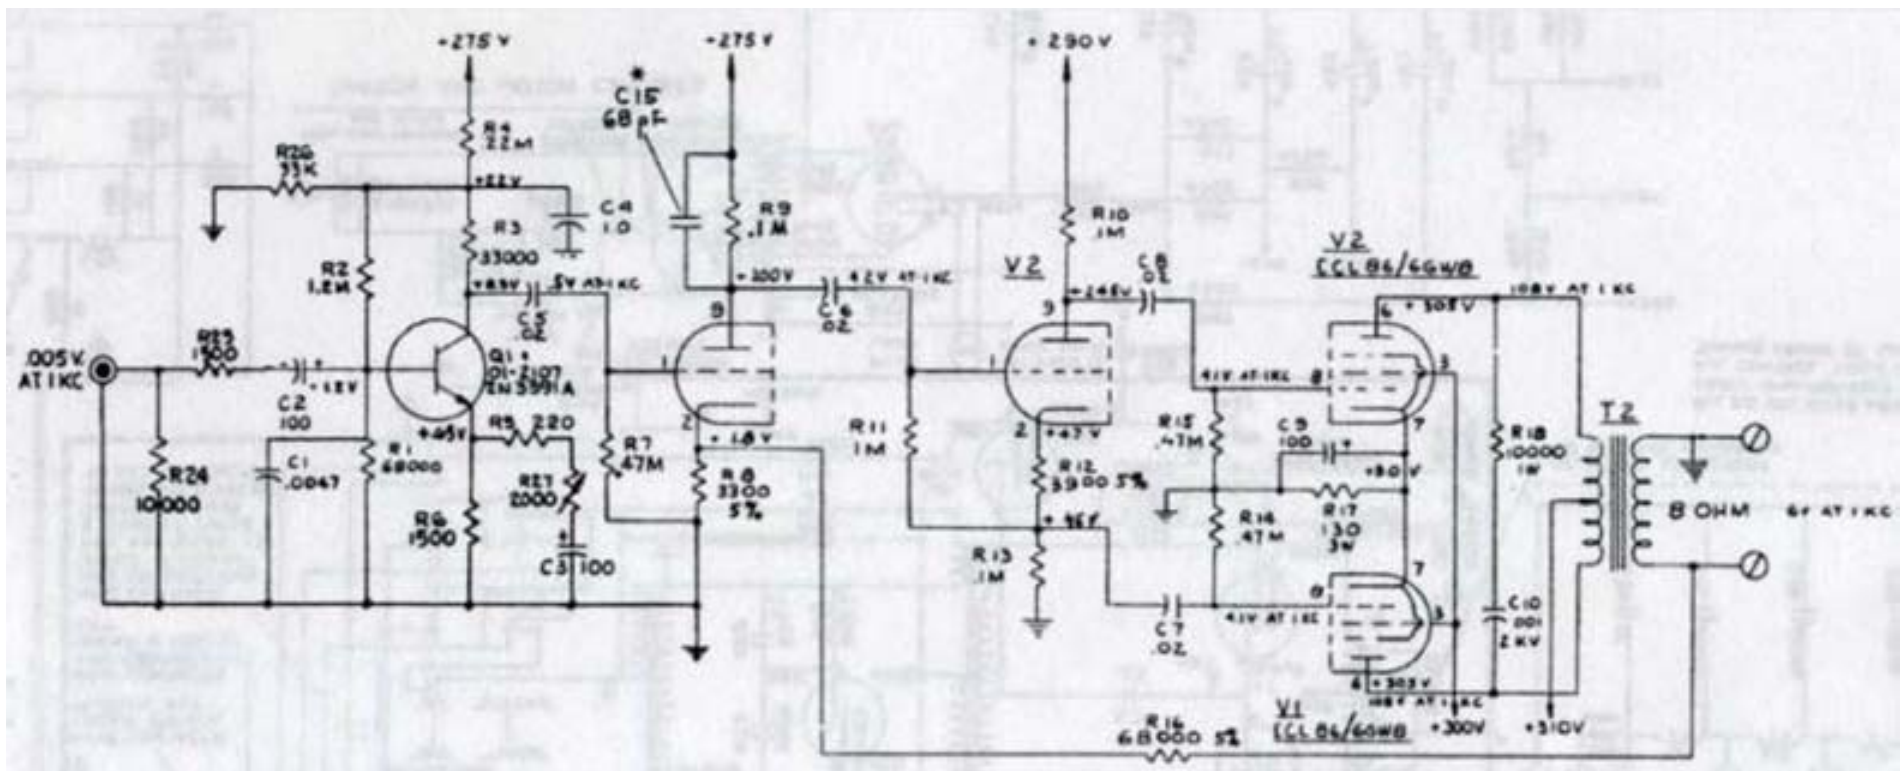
+275V

+275V

+290V

*
C15
68pF

R26
33K

R4
22M

+22V

C4
1.0

R3
33000

R9
.1M

R10
.1M

R2
1.2M

+85V

.5V AT 1KC

+200V

42V AT 1KC

V2

C8
.02

V2
CCL86/6GW8

+245V

+305V

108V AT 1KC

C5
.02

C6
.02

9

9

6

.005V.
AT 1KC

R23
1500

C2
100

-12V

Q1
01-2107
2N3391A

1

1

41V AT 1KC

8

3

R11
1M

R15
.47M

R18
10000
1W

T2

+45V

R5 220

2

2

+47V

C9
100

7

R24
10000

C1
.0047

R1
68000

R7
.47M

+1.8V

R12
3900 5%

+30V

R27
2000

R8
3300
5%

R17
130
3W

8 OHM

6V AT 1KC

R6
1500

+46V

R14
.47M

C3 100

R13
.1M

8

7

41V AT 1KC

3

C10
.001
2KV

C7
.02

6

+305V

108V AT 1KC

V1
CCL86/6GW8

+300V

+310V

R16
68000 5%